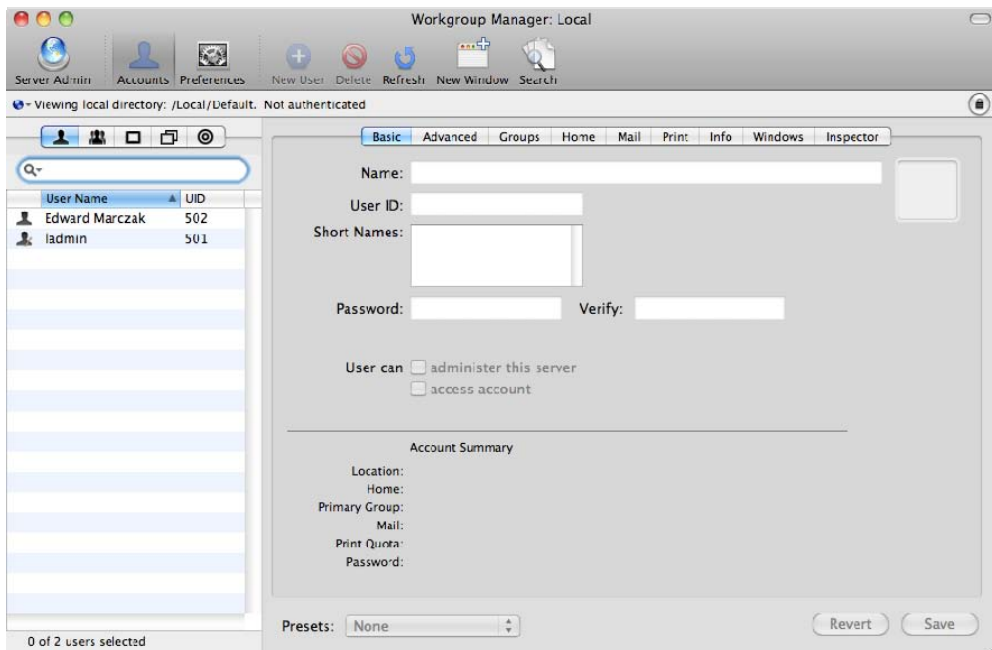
Workgroup Manager: Local

Server Admin Accounts Preferences New User Delete Refresh New Window Search

Viewing local directory: /Local/Default. Not authenticated

| User Name | UID |
|---|---|
| Edward Marczak | 502 |
| ladmin | 501 |

0 of 2 users selected

Basic Advanced Groups Home Mail Print Info Windows Inspector

Name:

User ID:

Short Names:

Password: Verify:

User can administer this server
access account

Account Summary

Location:
Home:
Primary Group:
Mail:
Print Quota:
Password:

Presets: None

Revert Save